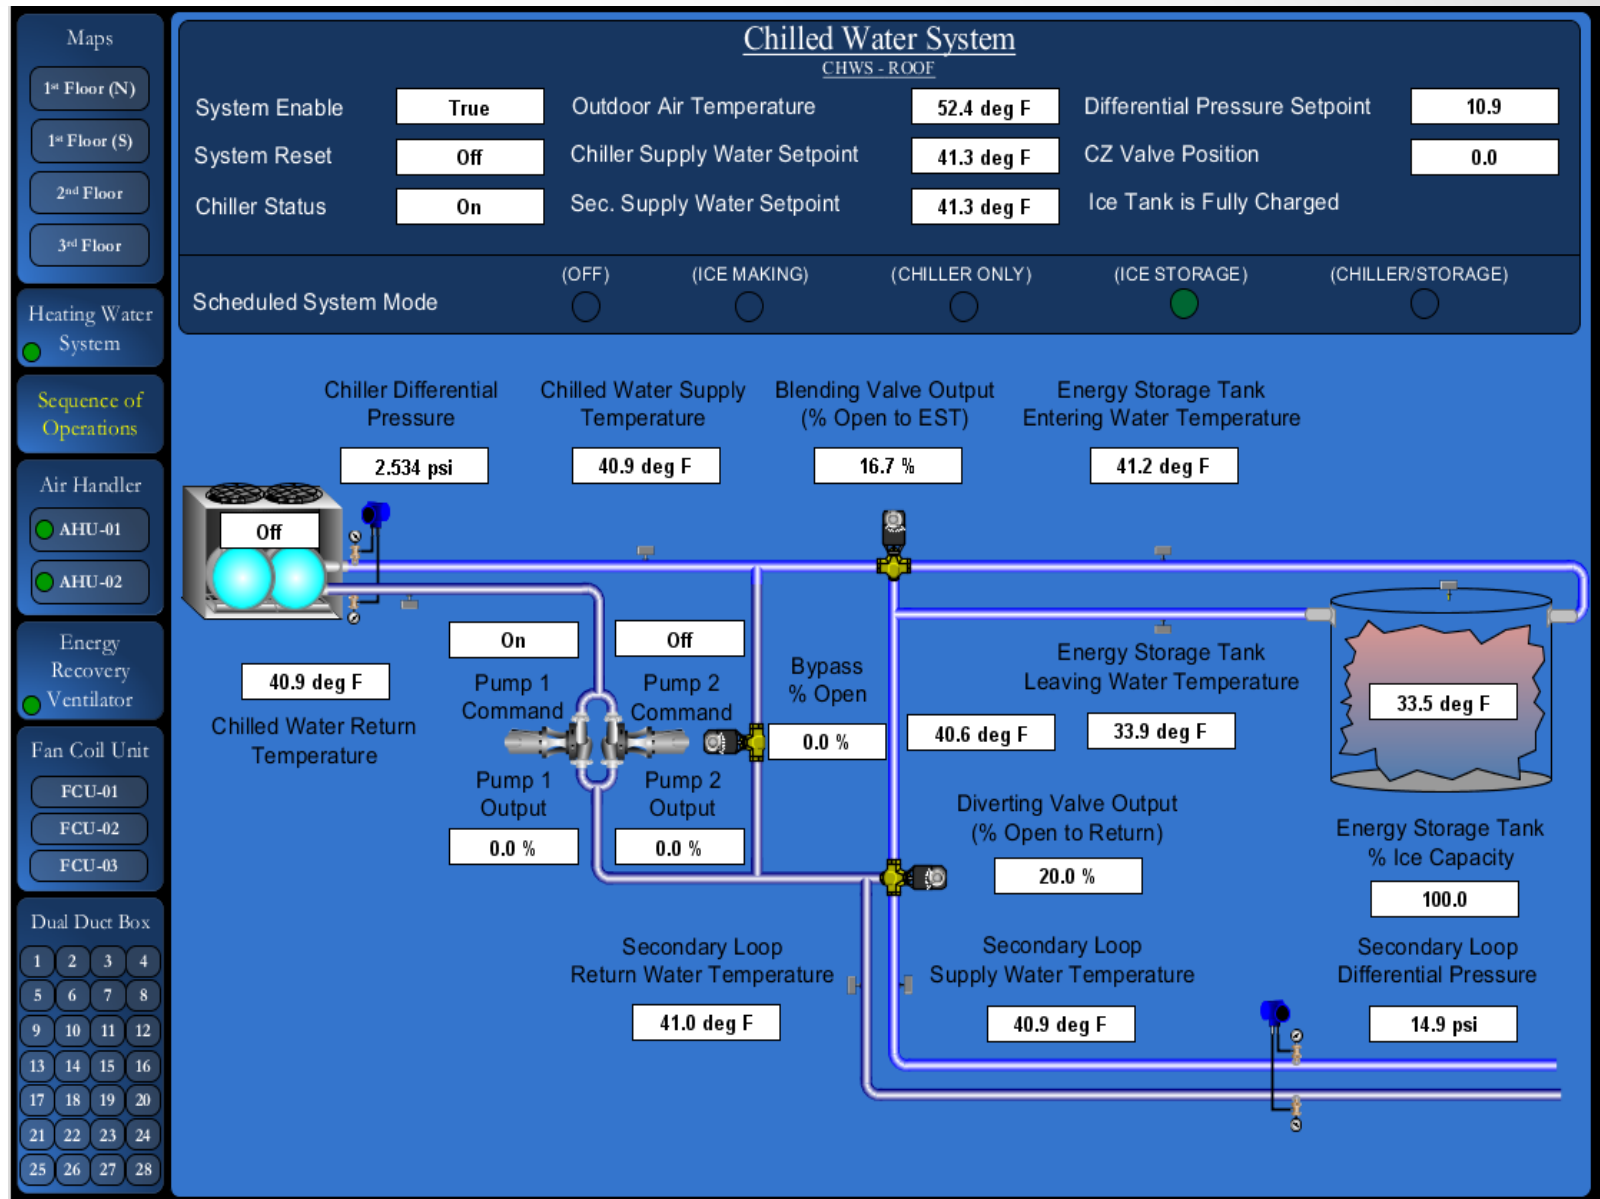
Maps
1st Floor (N)
1st Floor (S)
2nd Floor
3rd Floor

Heating Water System

Sequence of Operations

Air Handler
AHU-01
AHU-02

Energy Recovery Ventilator

Fan Coil Unit
FCU-01
FCU-02
FCU-03

Dual Duct Box
1 2 3 4
5 6 7 8
9 10 11 12
13 14 15 16
17 18 19 20
21 22 23 24
25 26 27 28

Chilled Water System
CHWS - ROOF

System Enable True
System Reset Off
Chiller Status On
Outdoor Air Temperature 52.4 deg F
Chiller Supply Water Setpoint 41.3 deg F
Sec. Supply Water Setpoint 41.3 deg F
Differential Pressure Setpoint 10.9
CZ Valve Position 0.0
Ice Tank is Fully Charged

Scheduled System Mode
(OFF)
(ICE MAKING)
(CHILLER ONLY)
(ICE STORAGE)
(CHILLER/STORAGE)

Chiller Differential Pressure
2.534 psi
Chilled Water Supply Temperature
40.9 deg F
Blending Valve Output (% Open to EST)
16.7 %
Energy Storage Tank Entering Water Temperature
41.2 deg F

Off

40.9 deg F
Chilled Water Return Temperature

On
Pump 1 Command
Off
Pump 2 Command
Pump 1 Output
0.0 %
Pump 2 Output
0.0 %

Bypass % Open
0.0 %

Energy Storage Tank Leaving Water Temperature
40.6 deg F
33.9 deg F

33.5 deg F

Diverting Valve Output (% Open to Return)
20.0 %

Energy Storage Tank % Ice Capacity
100.0

Secondary Loop Return Water Temperature
41.0 deg F
Secondary Loop Supply Water Temperature
40.9 deg F
Secondary Loop Differential Pressure
14.9 psi